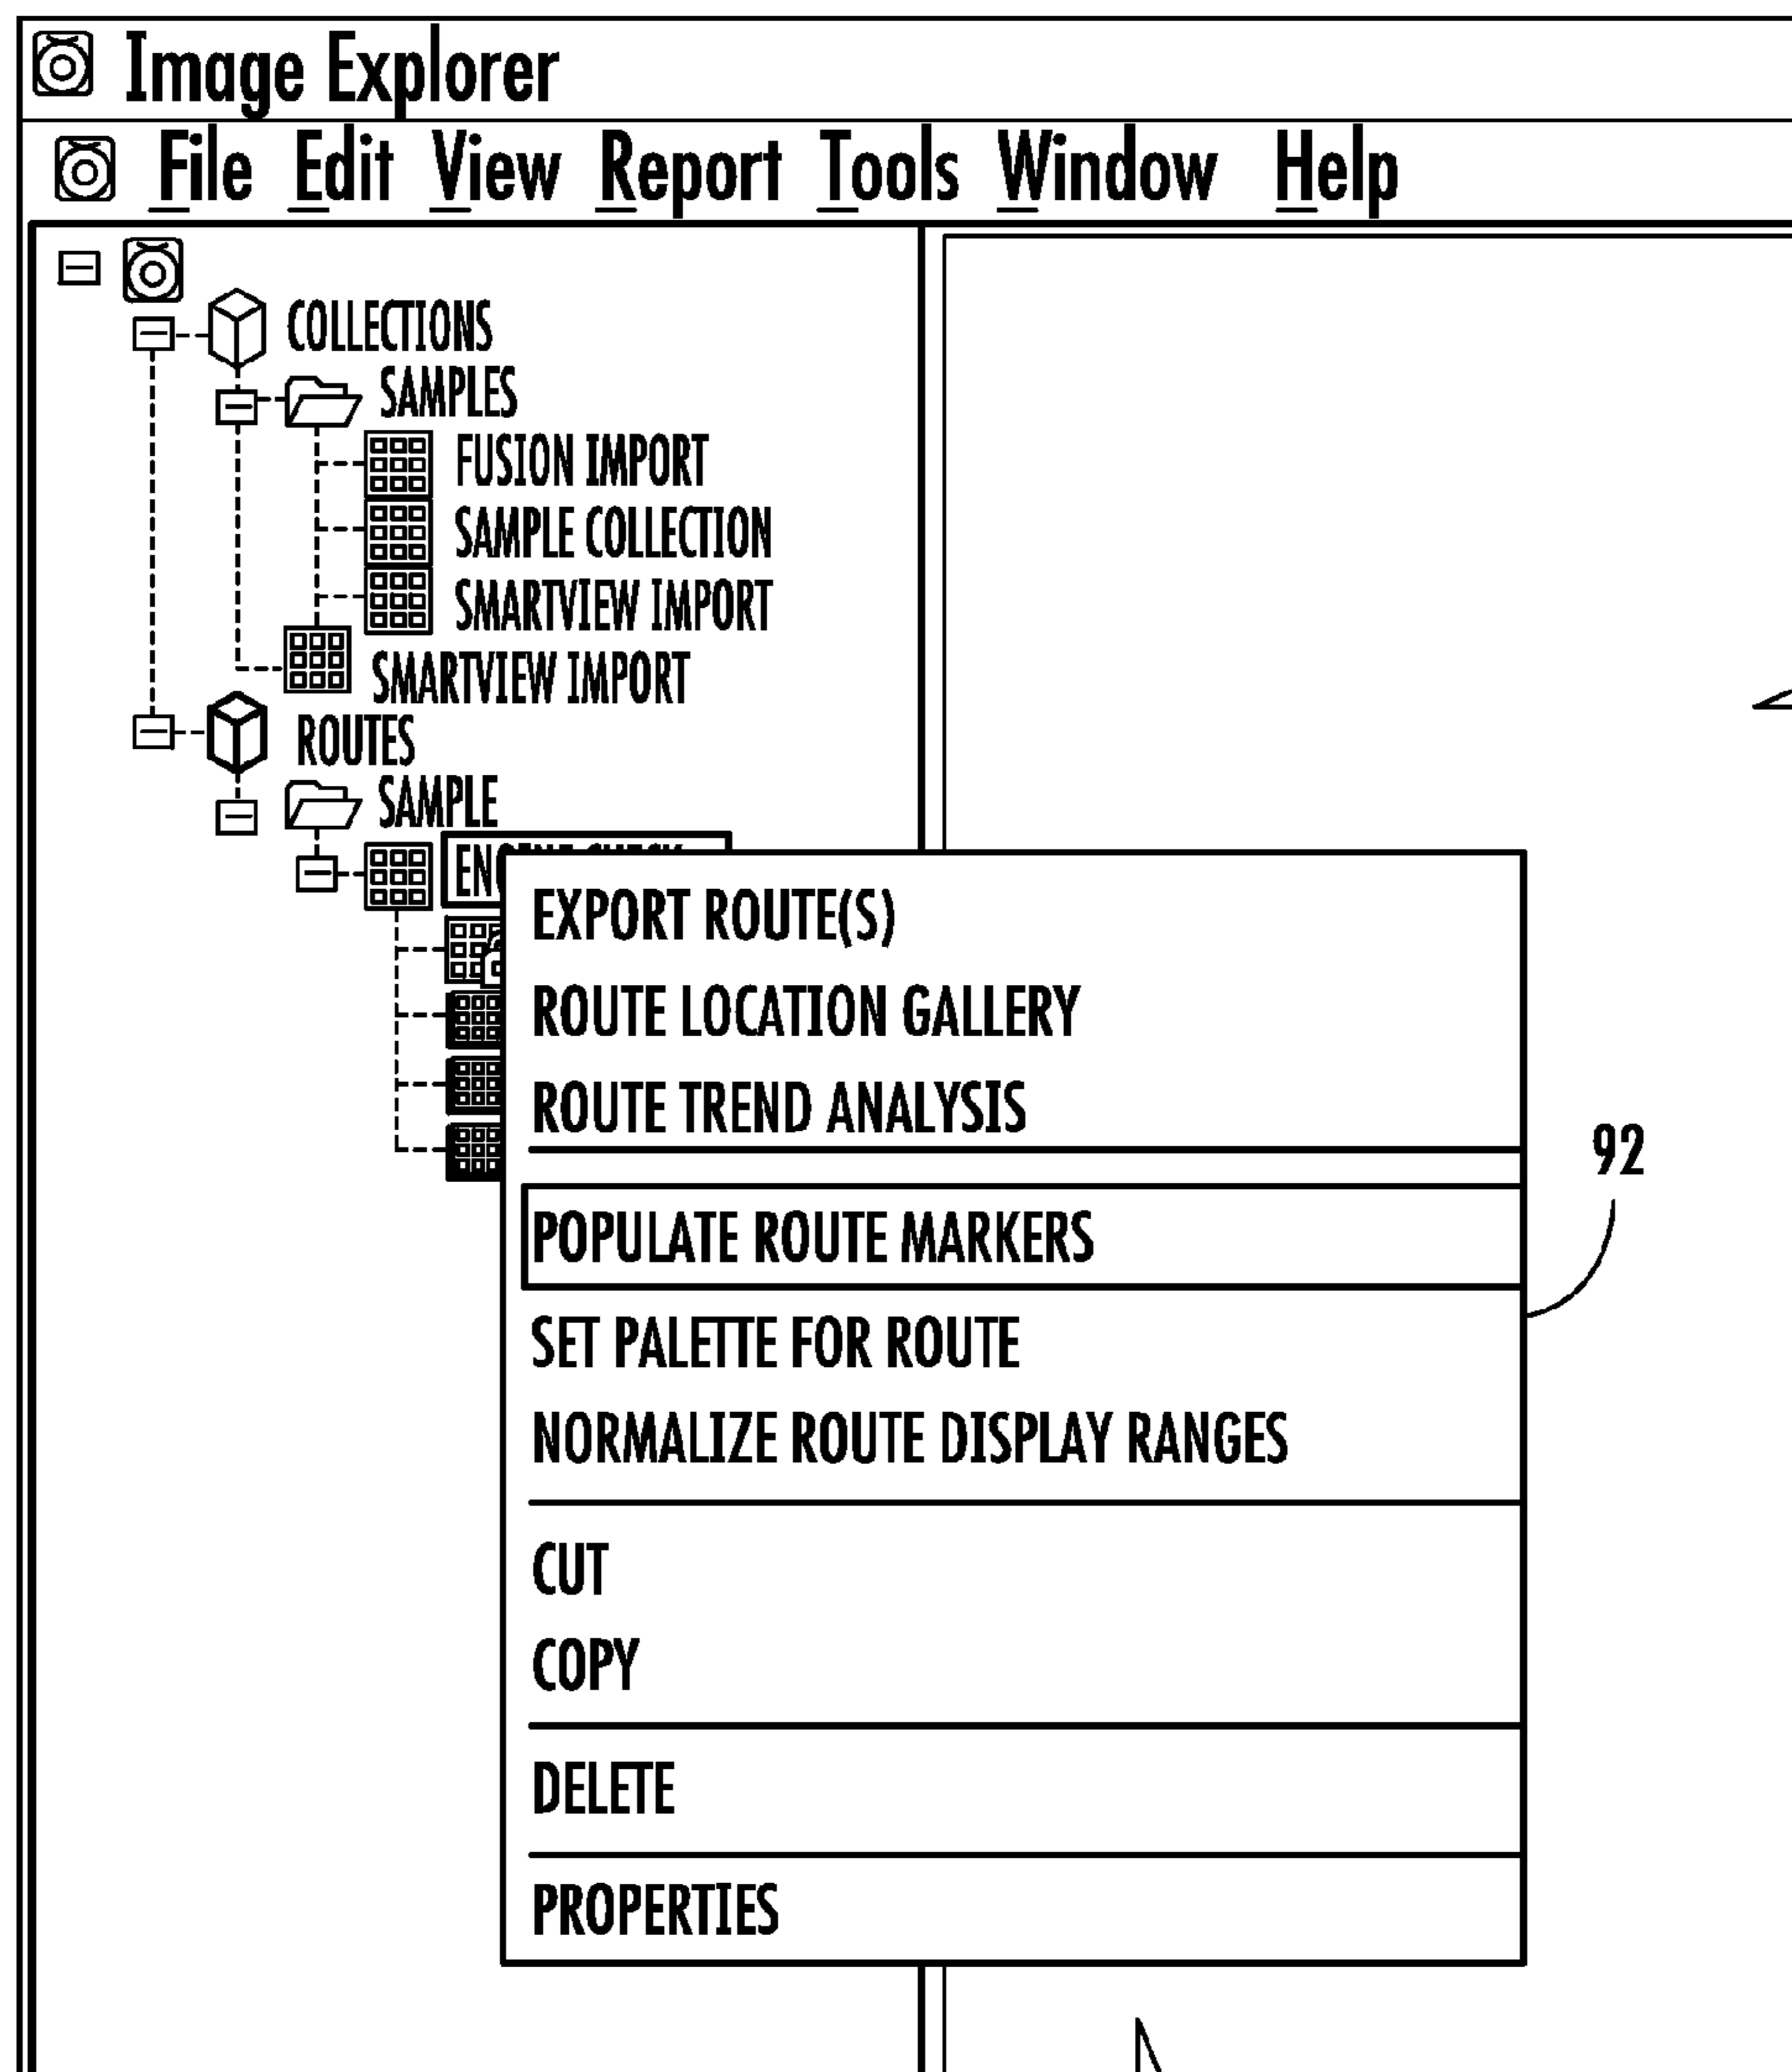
Image Explorer

File Edit View Report Tools Window Help

COLLECTIONS
SAMPLES
FUSION IMPORT
SAMPLE COLLECTION
SMARTVIEW IMPORT
SMARTVIEW IMPORT
ROUTES
SAMPLE
EN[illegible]

EXPORT ROUTE(S)
ROUTE LOCATION GALLERY
ROUTE TREND ANALYSIS
POPULATE ROUTE MARKERS
SET PALETTE FOR ROUTE
NORMALIZE ROUTE DISPLAY RANGES
CUT
COPY
DELETE
PROPERTIES

92